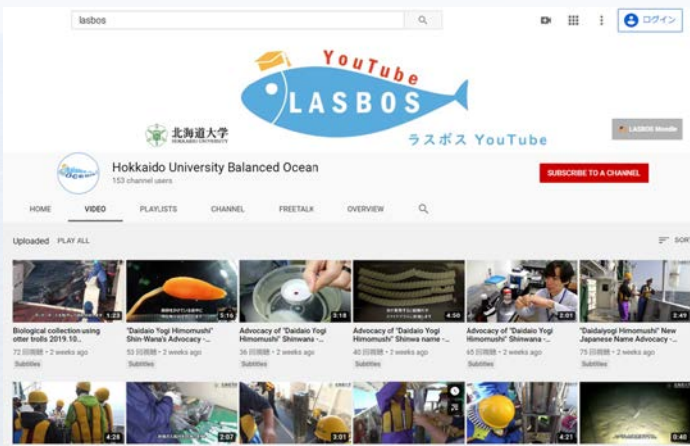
lasbos

ログイン

YouTube
LASBOS
ラスボス YouTube

北海道大学
HOKKAIDO UNIVERSITY

LASBOS Moodle

Hokkaido University Balanced Ocean
153 channel users

SUBSCRIBE TO A CHANNEL

HOME VIDEO PLAYLISTS CHANNEL FREETALK OVERVIEW

Uploaded PLAY ALL

SORT

1:23
Biological collection using otter trolls 2019.10..
72 回視聴 • 2 weeks ago
Subtitles

5:16
"Daidaio Yogi Himomushi" Shin-Wana's Advocacy -...
53 回視聴 • 2 weeks ago
Subtitles

3:18
Advocacy of "Daidaio Yogi Himomushi" Shinwana -...
36 回視聴 • 2 weeks ago
Subtitles

4:50
Advocacy of "Daidaio Yogi Himomushi" Shinwa name -...
40 回視聴 • 2 weeks ago
Subtitles

2:01
Advocacy of "Daidaio Yogi Himomushi" Shinwana -...
65 回視聴 • 2 weeks ago
Subtitles

2:49
"Daidaiyogi Himomushi" New Japanese Name Advocacy -...
75 回視聴 • 2 weeks ago
Subtitles

4:26
2:07
3:01
4:21
0:40